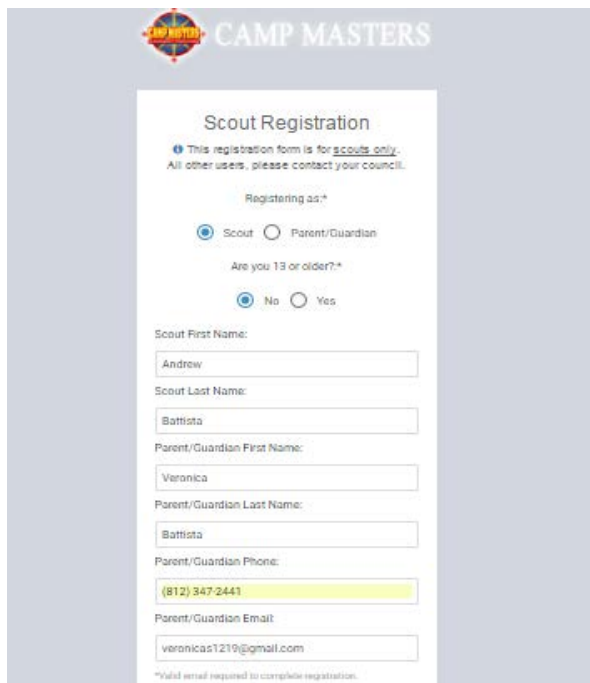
CAMP MASTERS

CAMP MASTERS

Scout Registration

This registration form is for scouts only. All other users, please contact your council.

Registering as:*

Scout Parent/Guardian

Are you 13 or older?:*

No Yes

Scout First Name:

Andrew

Scout Last Name:

Battista

Parent/Guardian First Name:

Veronica

Parent/Guardian Last Name:

Battista

Parent/Guardian Phone:

(812) 347-2441

Parent/Guardian Email:

veronicas1219@gmail.com

*Valid email required to complete registration.